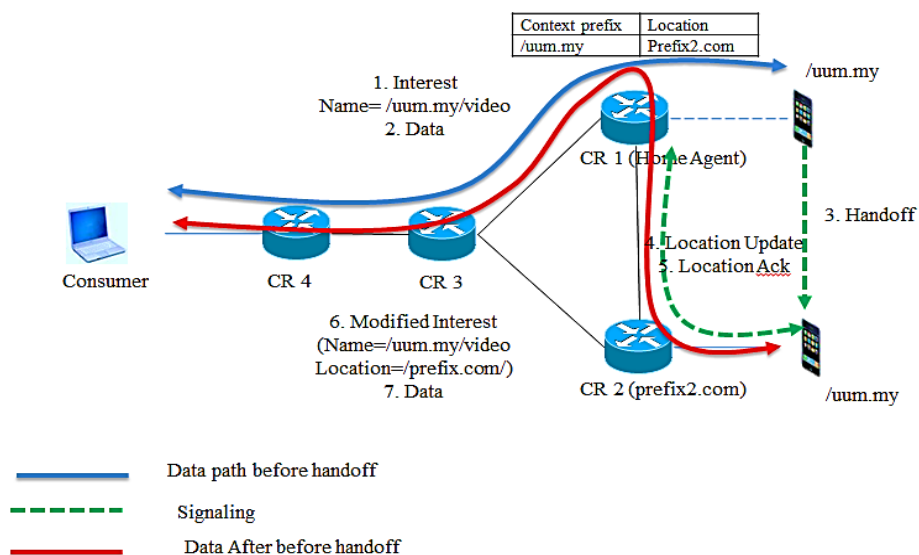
| Context prefix | Location |
|---|---|
| /uum.my | Prefix2.com |

/uum.my

1. Interest
Name= /uum.my/video
2. Data

CR 1 (Home Agent)

3. Handoff

4. Location Update
5. Location Ack

Consumer

CR 4

CR 3

6. Modified Interest
(Name=/uum.my/video
Location=/prefix.com/)
7. Data

CR 2 (prefix2.com)

/uum.my

Data path before handoff

Signaling

Data After before handoff